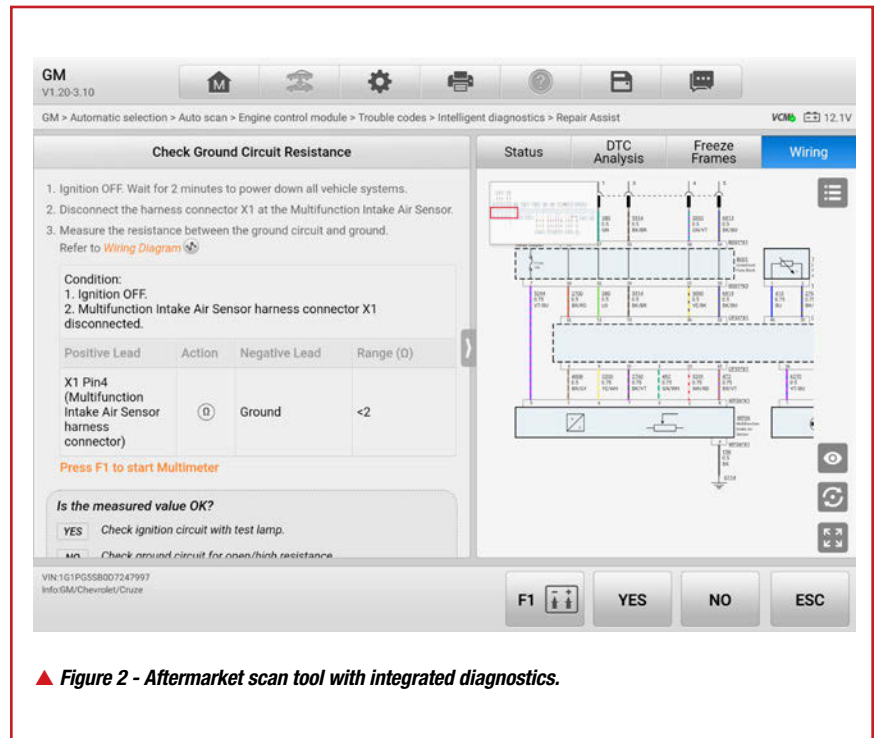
GM
V1.20-3.10

GM > Automatic selection > Auto scan > Engine control module > Trouble codes > Intelligent diagnostics > Repair Assist

VCM 12.1V

Check Ground Circuit Resistance

Status | DTC Analysis | Freeze Frames | Wiring

1. Ignition OFF. Wait for 2 minutes to power down all vehicle systems.
2. Disconnect the harness connector X1 at the Multifunction Intake Air Sensor.
3. Measure the resistance between the ground circuit and ground.
Refer to Wiring Diagram

Condition:
1. Ignition OFF.
2. Multifunction Intake Air Sensor harness connector X1 disconnected.

| Positive Lead | Action | Negative Lead | Range (Ω) |
|---|---|---|---|
| X1 Pin4 (Multifunction Intake Air Sensor harness connector) | (Ω) | Ground | <2 |

Press F1 to start Multimeter

Is the measured value OK?

YES Check ignition circuit with test lamp.

NO Check ground circuit for open/high resistance

VIN:1G1PG5SB0D7247997
Info:GM/Chevrolet/Cruze

F1 | YES | NO | ESC

▲ Figure 2 - Aftermarket scan tool with integrated diagnostics.